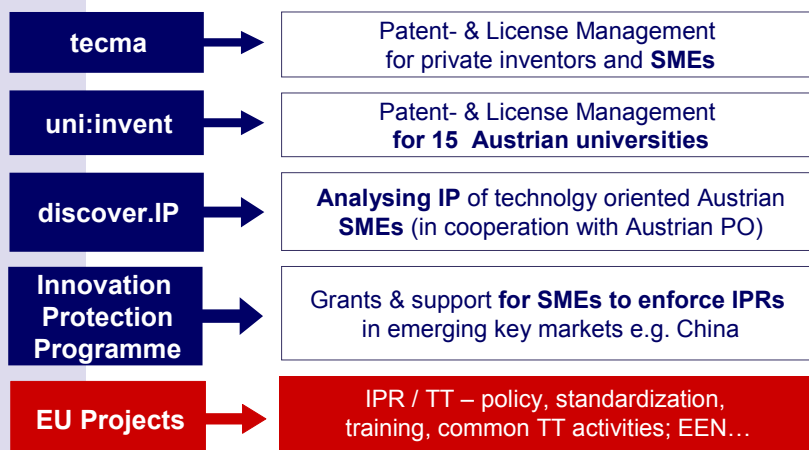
tecma

Patent- & License Management for private inventors and SMEs

uni:invent

Patent- & License Management for 15 Austrian universities

discover.IP

Analysing IP of technolgy oriented Austrian SMEs (in cooperation with Austrian PO)

Innovation Protection Programme

Grants & support for SMEs to enforce IPRs in emerging key markets e.g. China

EU Projects

IPR / TT – policy, standardization, training, common TT activities; EEN…